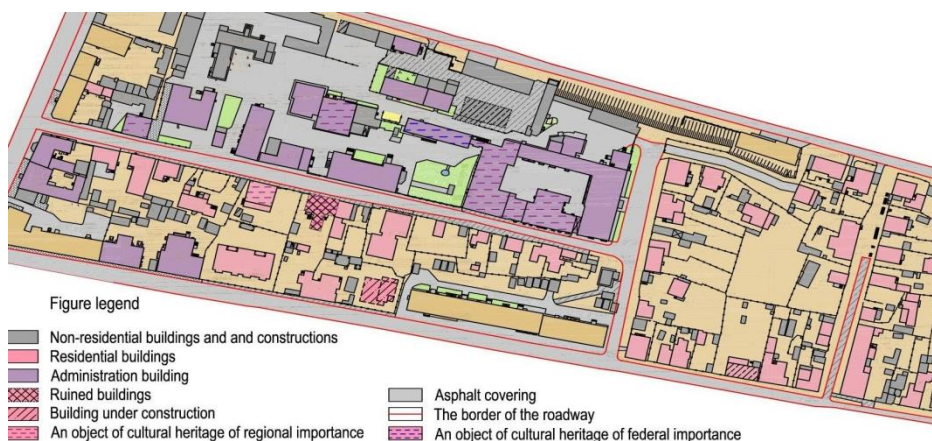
Figure legend

Non-residential buildings and and constructions
Residential buildings
Administration building
Ruined buildings
Building under construction
An object of cultural heritage of regional importance

Asphalt covering
The border of the roadway
An object of cultural heritage of federal importance